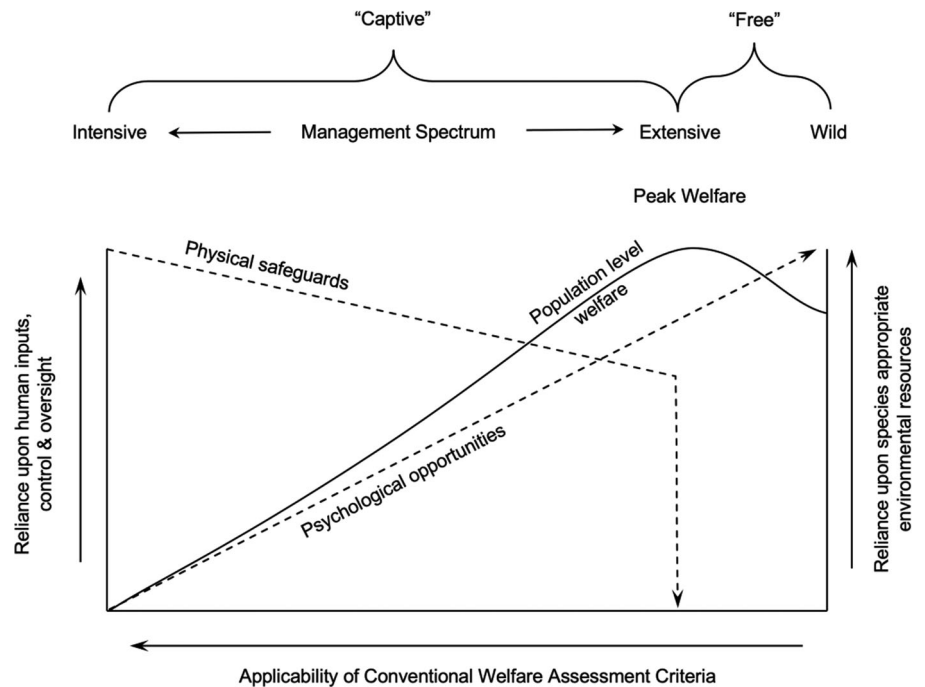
"Captive"

"Free"

Intensive

Management Spectrum

Extensive

Wild

Peak Welfare

Physical safeguards

Population level welfare

Psychological opportunities

Reliance upon human inputs, control & oversight

Reliance upon species appropriate environmental resources

Applicability of Conventional Welfare Assessment Criteria